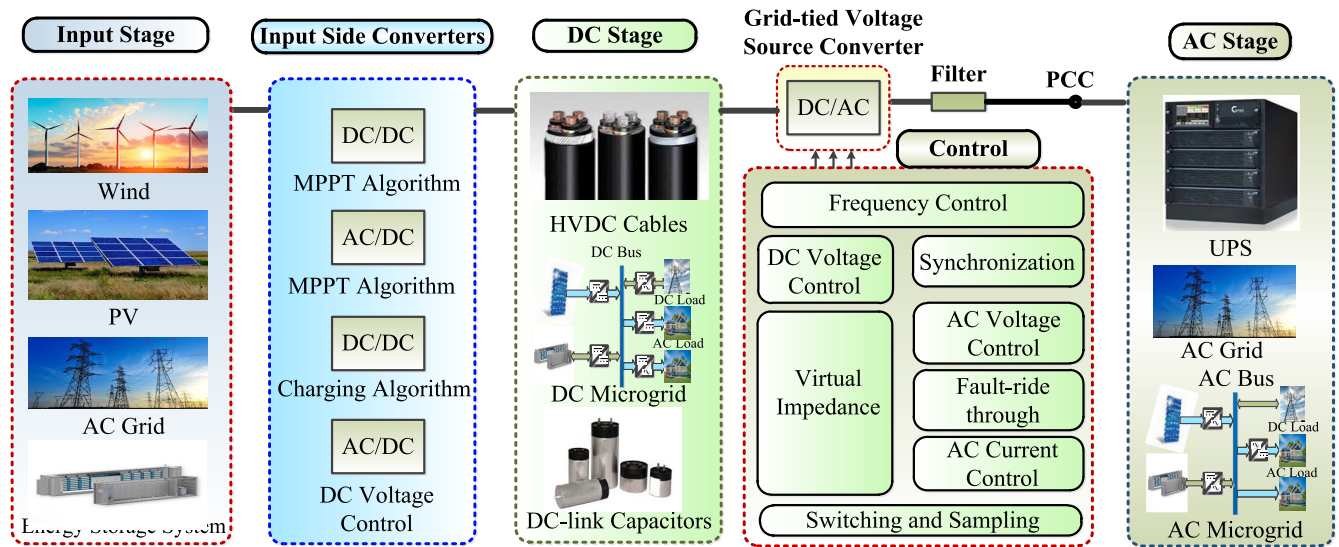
Input Stage

Wind

PV

AC Grid

Energy Storage System

Input Side Converters

DC/DC

MPPT Algorithm

AC/DC

MPPT Algorithm

DC/DC

Charging Algorithm

AC/DC

DC Voltage Control

DC Stage

HVDC Cables

DC Bus

DC Load

AC Load

DC Microgrid

DC-link Capacitors

Grid-tied Voltage Source Converter

DC/AC

Filter

PCC

Control

Frequency Control

DC Voltage Control

Synchronization

Virtual Impedance

AC Voltage Control

Fault-ride through

AC Current Control

Switching and Sampling

AC Stage

UPS

AC Grid

AC Bus

DC Load

AC Load

AC Microgrid